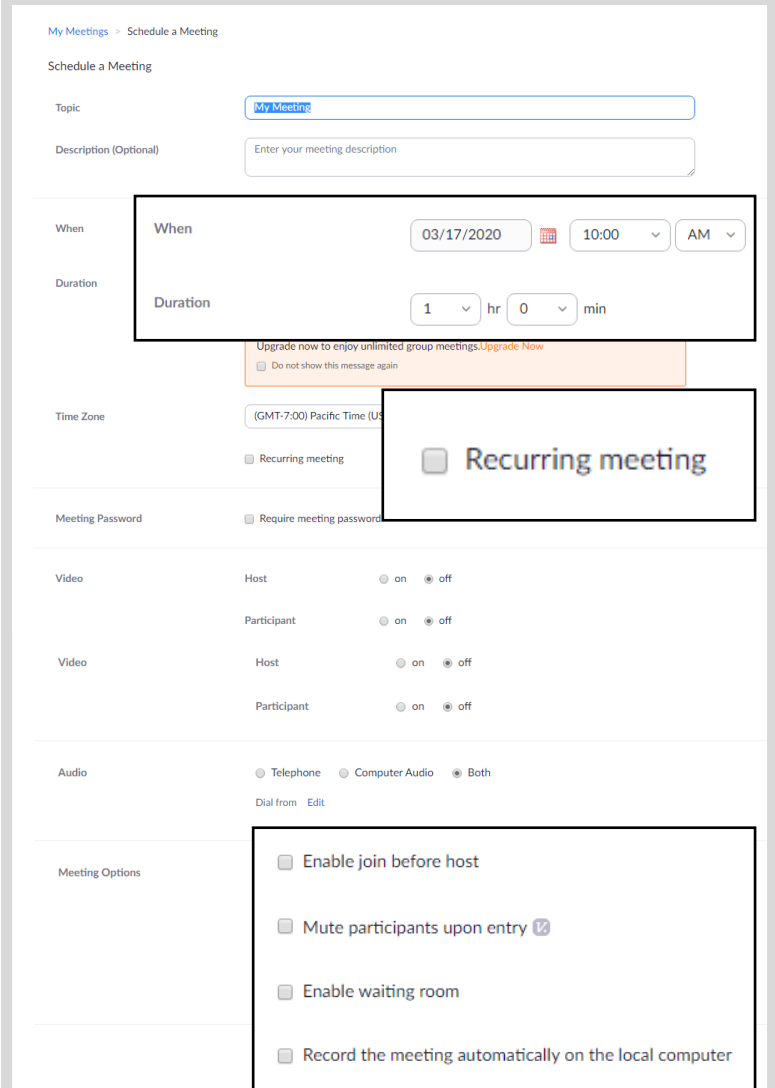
My Meetings > Schedule a Meeting

Schedule a Meeting

Topic
My Meeting

Description (Optional)
Enter your meeting description

When

Duration

When
03/17/2020
10:00
AM

Duration
1 hr 0 min

Upgrade now to enjoy unlimited group meetings. Upgrade Now
Do not show this message again

Time Zone
(GMT-7:00) Pacific Time (US

Recurring meeting

Recurring meeting

Meeting Password
Require meeting password

Video
Host on off
Participant on off

Video
Host on off
Participant on off

Audio
Telephone Computer Audio Both
Dial from Edit

Meeting Options

Enable join before host

Mute participants upon entry

Enable waiting room

Record the meeting automatically on the local computer